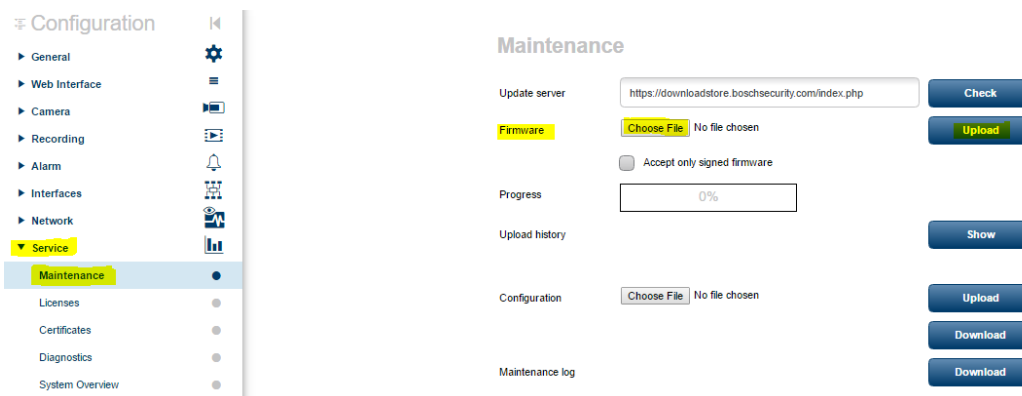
Configuration

General
Web Interface
Camera
Recording
Alarm
Interfaces
Network
Service
Maintenance
Licenses
Certificates
Diagnostics
System Overview

Maintenance

Update server https://downloadstore.boschsecurity.com/index.php Check

Firmware Choose File No file chosen Upload

Accept only signed firmware

Progress 0%

Upload history Show

Configuration Choose File No file chosen Upload

Download

Maintenance log Download